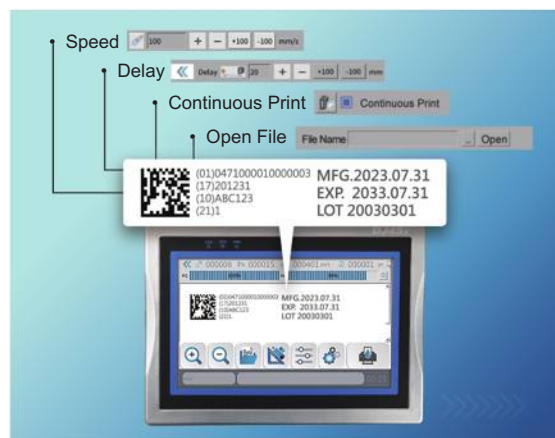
Speed 100 + − +100 -100 mm/s

Delay Delay 20 + − +100 -100 mm

Continuous Print Continuous Print

Open File File Name ... Open

(01)04710000100000003
(17)201231
(10)ABC123
(21)1

MFG.2023.07.31
EXP. 2033.07.31
LOT 20030301

000008 000015 000401 000001

(01)04710000100000003
(17)201231
(10)ABC123
(21)1

MFG.2023.07.31
EXP. 2033.07.31
LOT 20030301